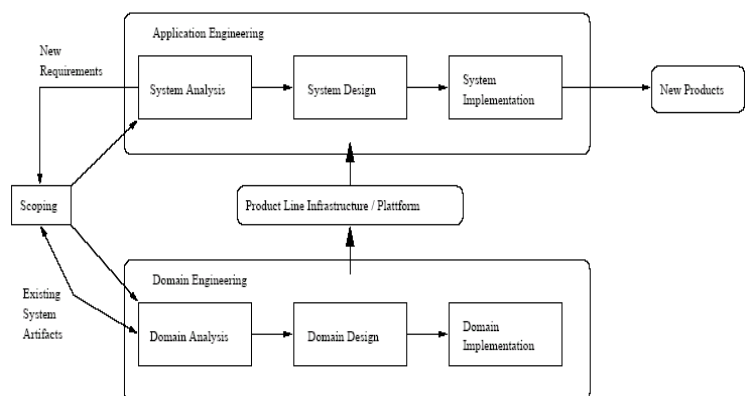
Application Engineering

New Requirements

System Analysis

System Design

System Implementation

New Products

Scoping

Product Line Infrastructure / Plattform

Domain Engineering

Existing System Artifacts

Domain Analysis

Domain Design

Domain Implementation